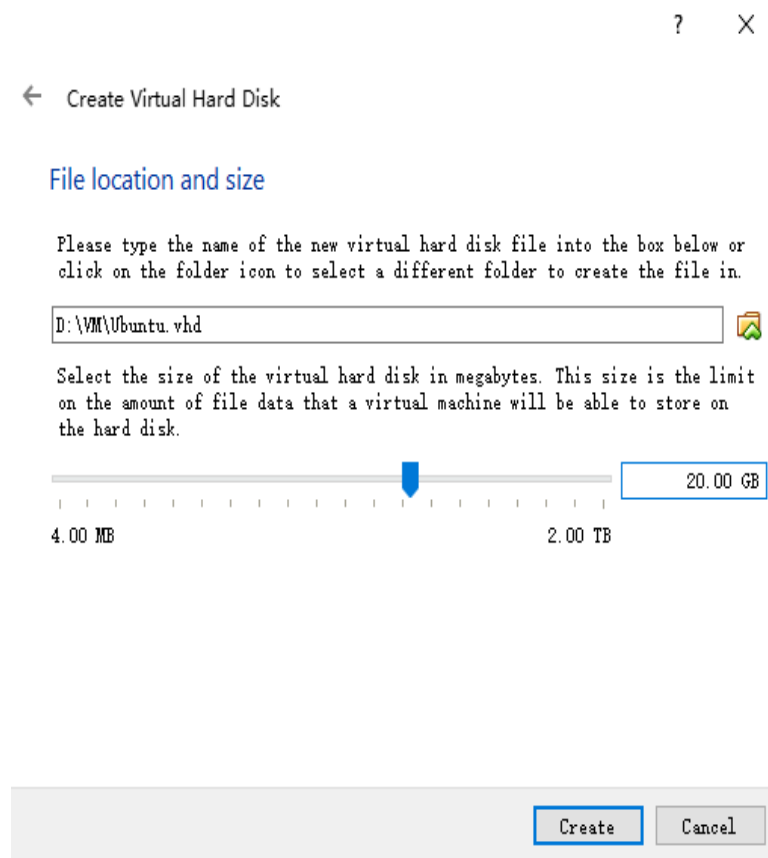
?
X

Create Virtual Hard Disk

File location and size

Please type the name of the new virtual hard disk file into the box below or click on the folder icon to select a different folder to create the file in.

D:\VM\Ubuntu.vhd

Select the size of the virtual hard disk in megabytes. This size is the limit on the amount of file data that a virtual machine will be able to store on the hard disk.

20.00 GB

4.00 MB

2.00 TB

Create

Cancel